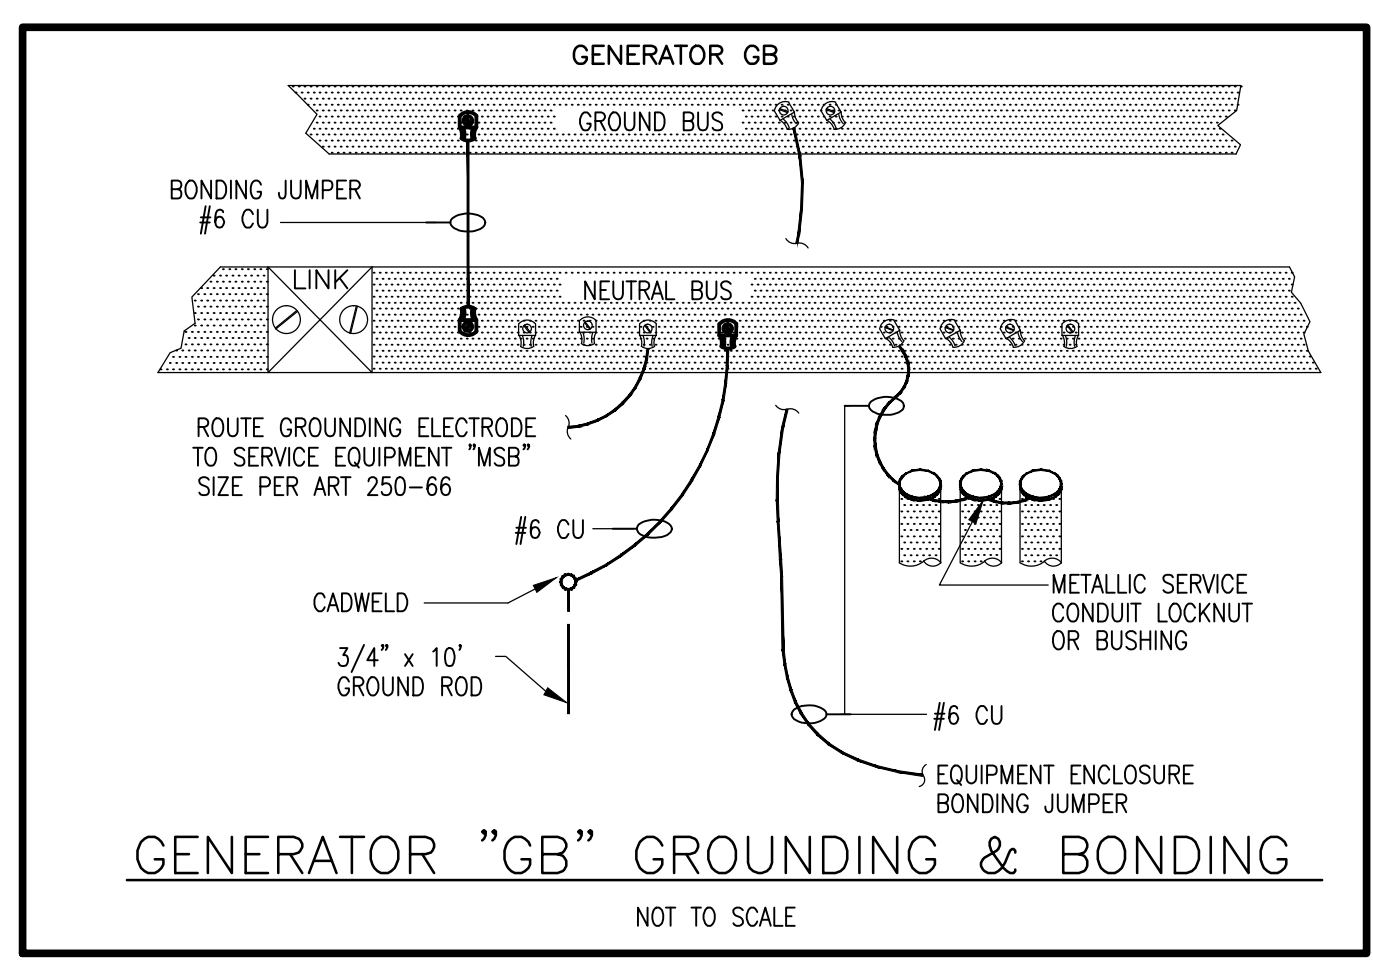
GENERATOR GB

GROUND BUS

BONDING JUMPER
#6 CU

LINK

NEUTRAL BUS

ROUTE GROUNDING ELECTRODE
TO SERVICE EQUIPMENT "MSB"
SIZE PER ART 250-66

#6 CU

CADWELD

3/4" x 10'
GROUND ROD

METALLIC SERVICE
CONDUIT LOCKNUT
OR BUSHING

#6 CU

EQUIPMENT ENCLOSURE
BONDING JUMPER

GENERATOR "GB" GROUNDING & BONDING

NOT TO SCALE